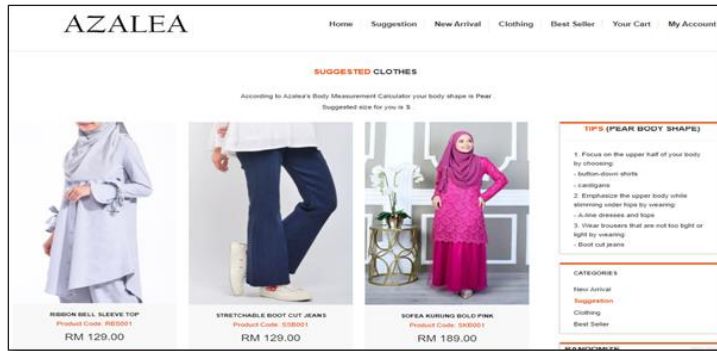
AZALEA

Home Suggestion New Arrival Clothing Best Seller Your Cart My Account

SUGGESTED CLOTHES

According to Azalea's Body Measurement Calculator your body shape is Pear . Suggested size for you is S.

RIBBON BELL SLEEVE TOP
Product Code: RBS001
RM 129.00

STRETCHABLE BOOT CUT JEANS
Product Code: SSB001
RM 129.00

SOFEA KURUNG BOLD PINK
Product Code: SKB001
RM 189.00

TIPS (PEAR BODY SHAPE)

1. Focus on the upper half of your body by choosing:
- button-down shirts
- cardigans
2. Emphasize the upper body while slimming wider hips by wearing:
- A-line dresses and tops
3. Wear trousers that are not too tight or tight by wearing
- Boot cut jeans

CATEGORIES
New Arrival
Suggestion
Clothing
Best Seller

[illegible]